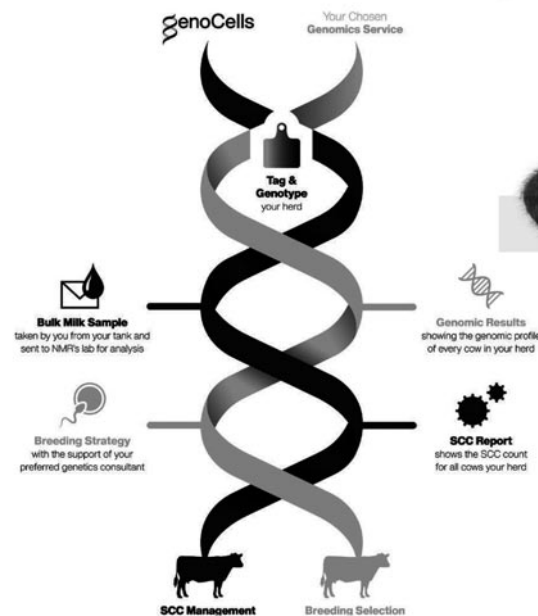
genoCells

Your Chosen
Genomics Service

Tag & Genotype
your herd

Bulk Milk Sample
taken by you from your tank and sent to NMR's lab for analysis

Genomic Results
showing the genomic profile of every cow in your herd

Breeding Strategy
with the support of your preferred genetics consultant

SCC Report
shows the SCC count for all cows your herd

SCC Management

Breeding Selection